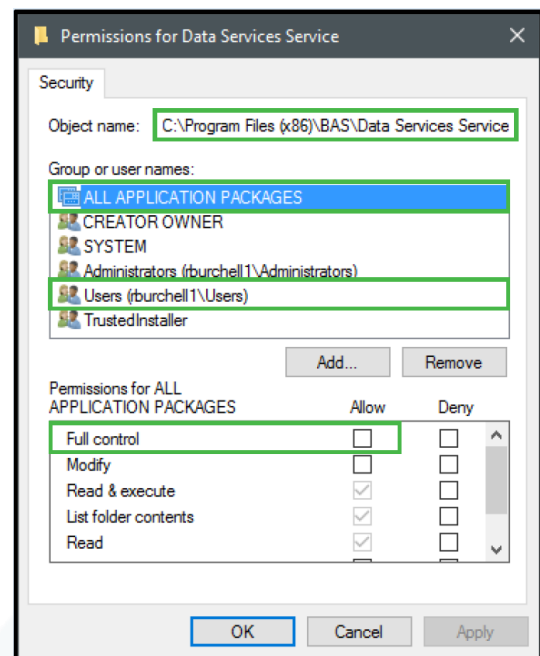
Permissions for Data Services Service

Security

Object name: C:\Program Files (x86)\BAS\Data Services Service

Group or user names:

ALL APPLICATION PACKAGES
CREATOR OWNER
SYSTEM
Administrators (rburchell1\Administrators)
Users (rburchell1\Users)
TrustedInstaller

Add...
Remove

Permissions for ALL APPLICATION PACKAGES

| | Allow | Deny |
|---|---|---|
| Full control | | |
| Modify | | |
| Read & execute | ✓ | |
| List folder contents | ✓ | |
| Read | ✓ | |

OK
Cancel
Apply